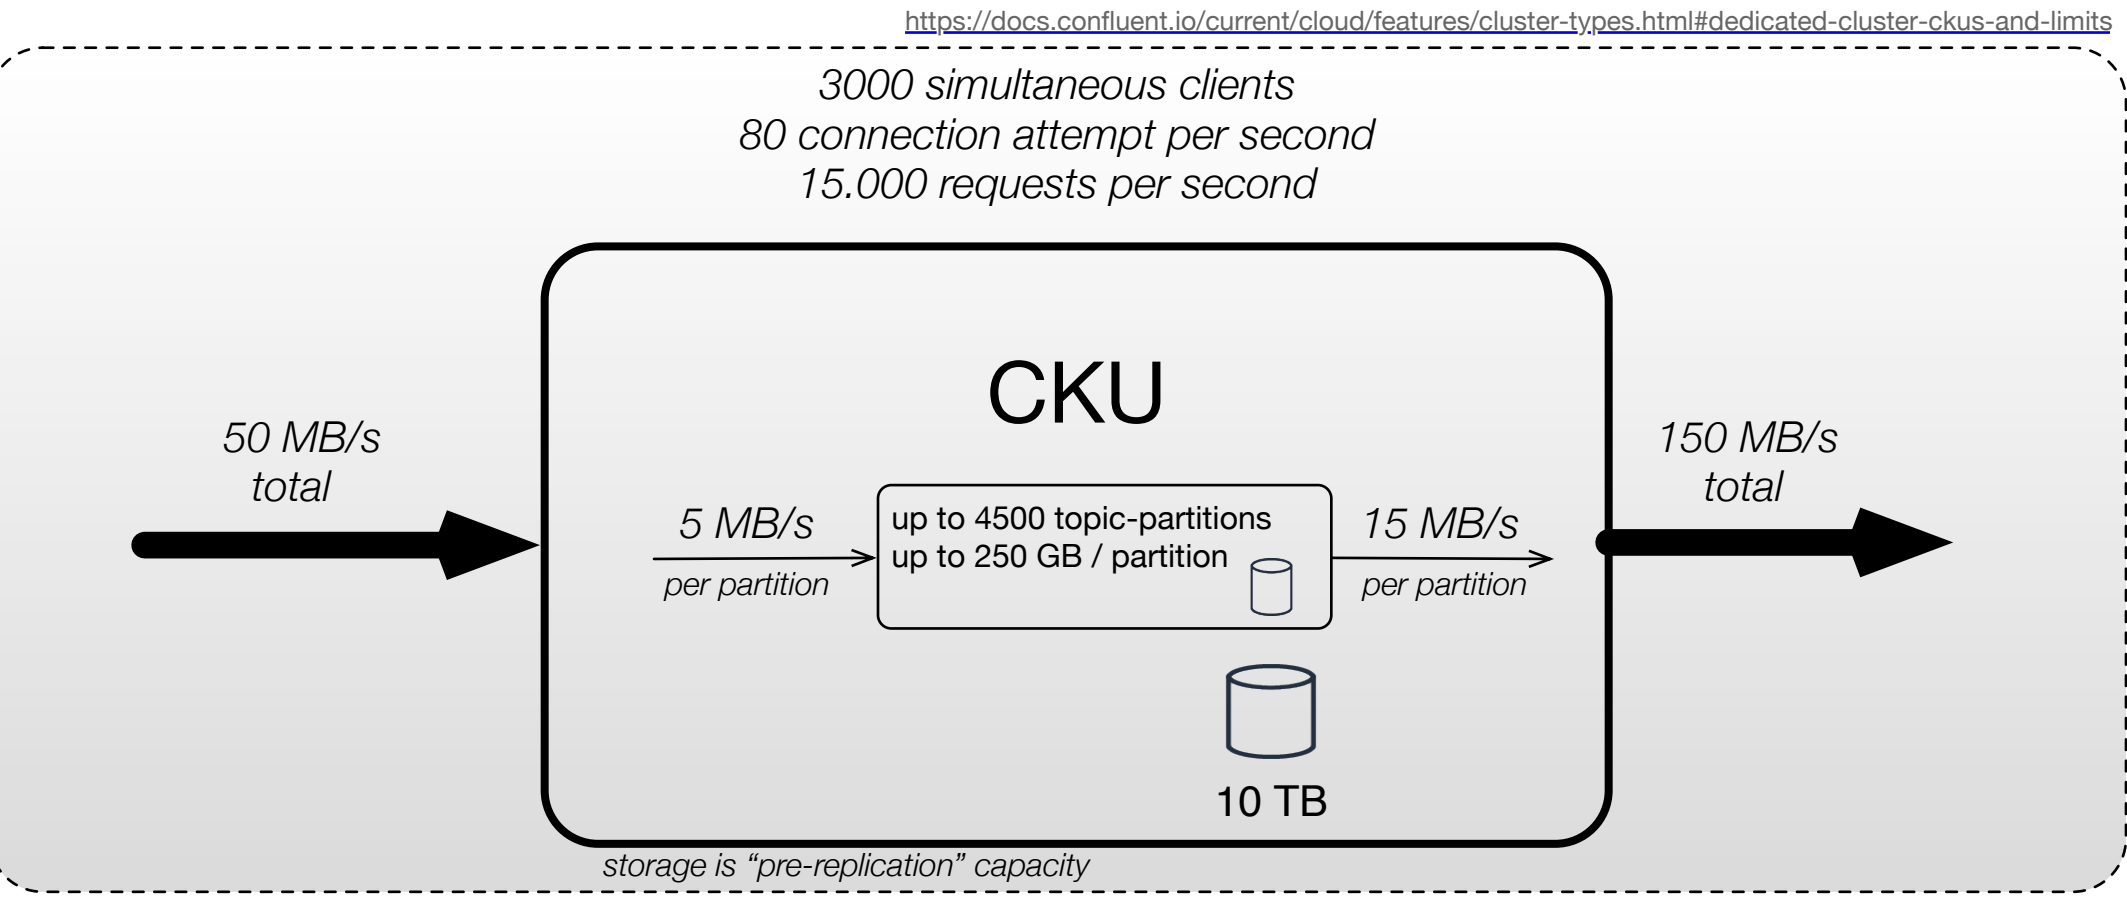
https://docs.confluent.io/current/cloud/features/cluster-types.html#dedicated-cluster-ckus-and-limits

3000 simultaneous clients
80 connection attempt per second
15.000 requests per second

CKU

50 MB/s
total

5 MB/s
per partition

up to 4500 topic-partitions
up to 250 GB / partition

15 MB/s
per partition

150 MB/s
total

10 TB

storage is “pre-replication” capacity